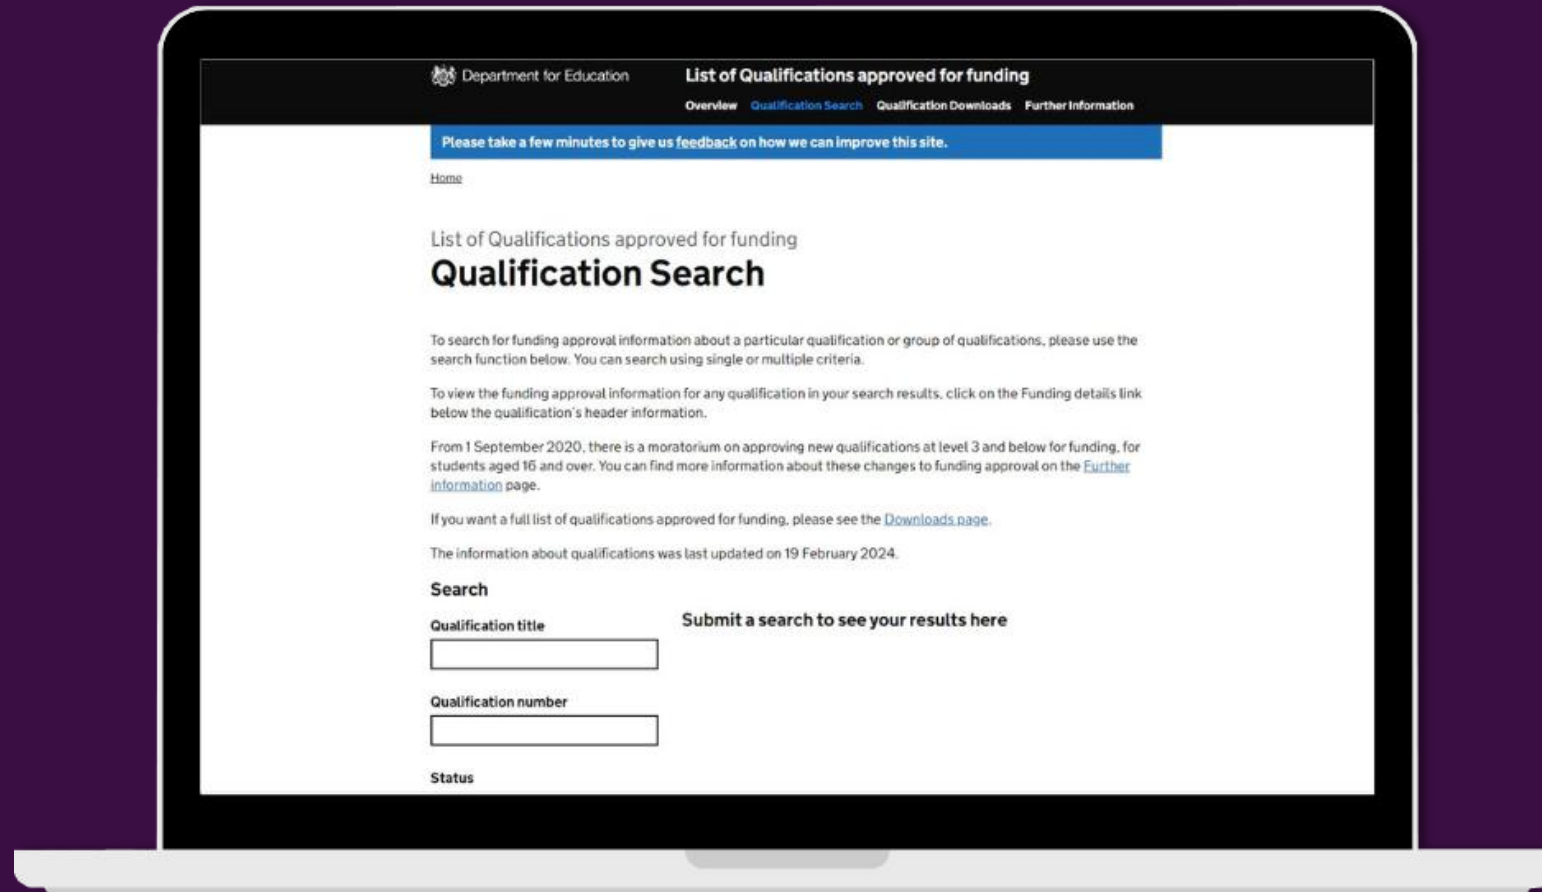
Department for Education

List of Qualifications approved for funding

Overview Qualification Search Qualification Downloads Further Information

Please take a few minutes to give us feedback on how we can improve this site.

Home

List of Qualifications approved for funding

Qualification Search

To search for funding approval information about a particular qualification or group of qualifications, please use the search function below. You can search using single or multiple criteria.

To view the funding approval information for any qualification in your search results, click on the Funding details link below the qualification's header information.

From 1 September 2020, there is a moratorium on approving new qualifications at level 3 and below for funding, for students aged 16 and over. You can find more information about these changes to funding approval on the Further information page.

If you want a full list of qualifications approved for funding, please see the Downloads page.

The information about qualifications was last updated on 19 February 2024.

Search

Qualification title

Submit a search to see your results here

Qualification number

Status